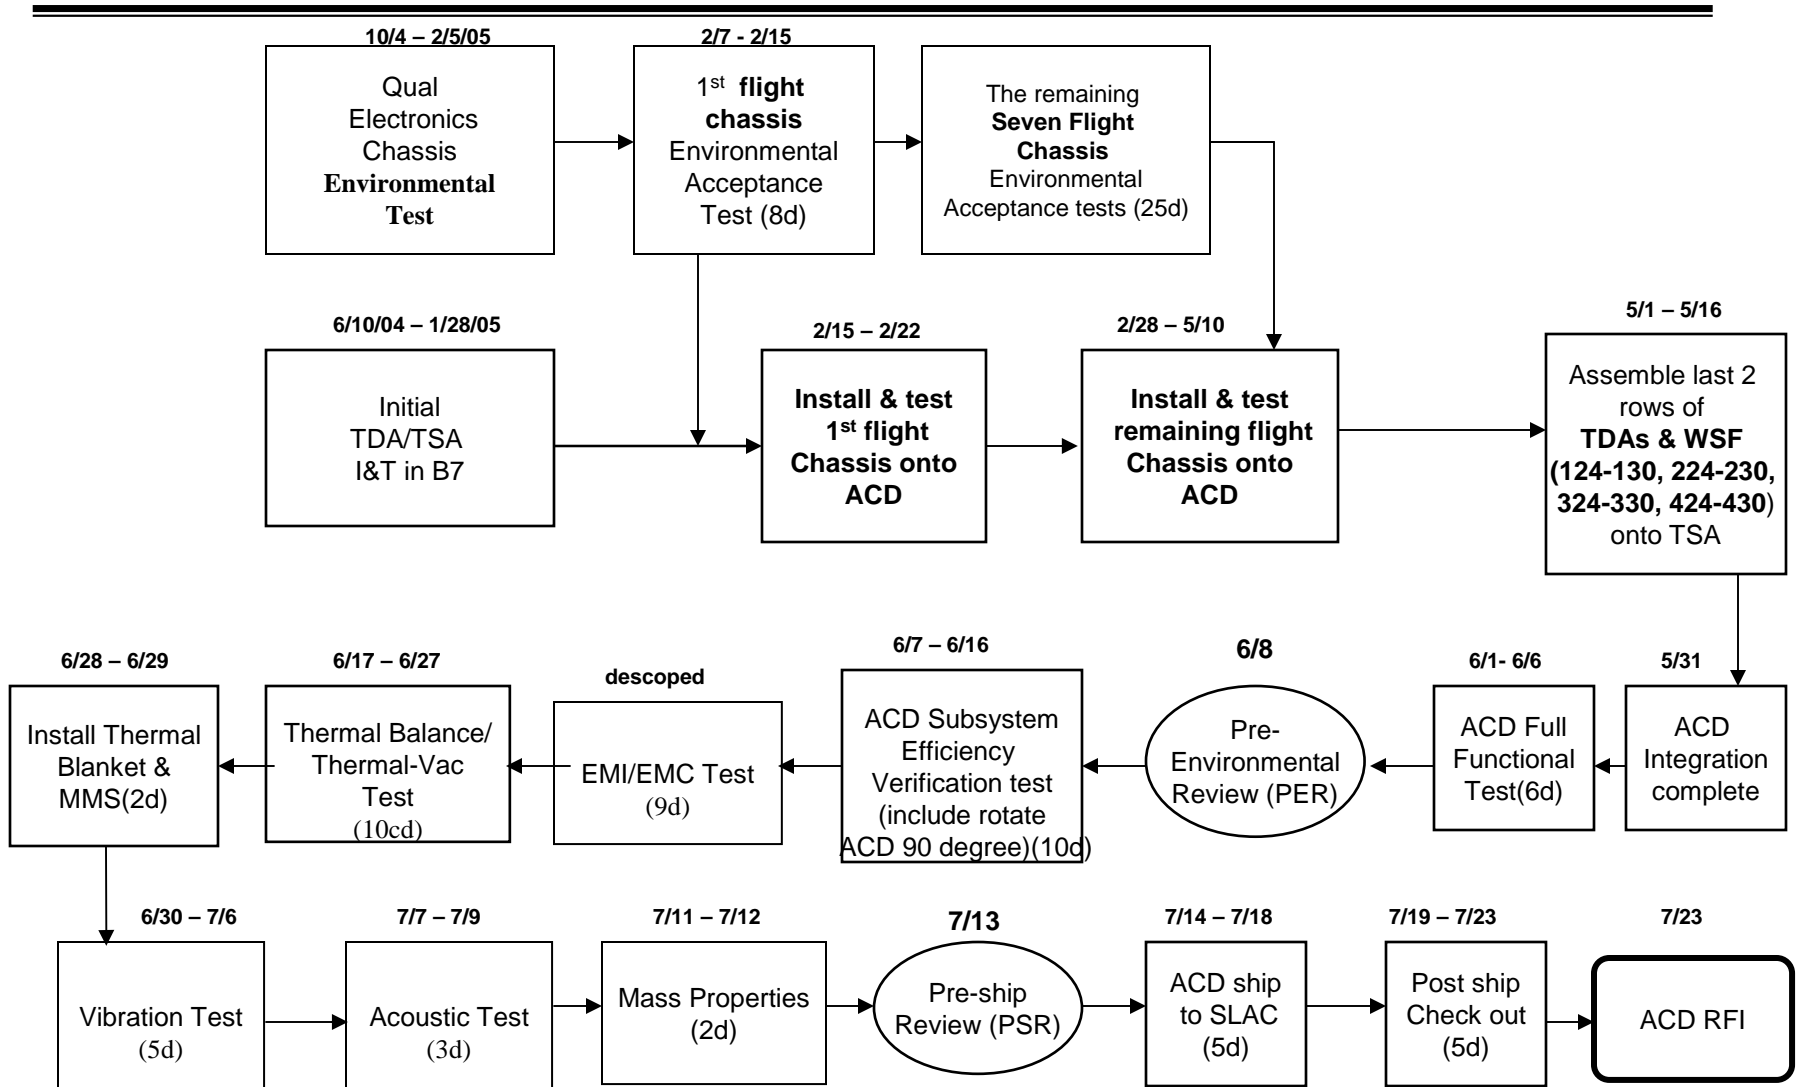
10/4 – 2/5/05

Qual Electronics Chassis **Environmental Test**

2/7 - 2/15

1$^{st}$ **flight chassis** Environmental Acceptance Test (8d)

The remaining **Seven Flight Chassis** Environmental Acceptance tests (25d)

6/10/04 – 1/28/05

Initial TDA/TSA I&T in B7

2/15 – 2/22

**Install & test 1$^{st}$ flight Chassis onto ACD**

2/28 – 5/10

**Install & test remaining flight Chassis onto ACD**

5/1 – 5/16

Assemble last 2 rows of **TDAs & WSF (124-130, 224-230, 324-330, 424-430**) onto TSA

5/31

ACD Integration complete

6/1- 6/6

ACD Full Functional Test(6d)

6/8

Pre-Environmental Review (PER)

6/7 – 6/16

ACD Subsystem Efficiency Verification test (include rotate ACD 90 degree)(10d)

descoped

EMI/EMC Test (9d)

6/17 – 6/27

Thermal Balance/ Thermal-Vac Test (10cd)

6/28 – 6/29

Install Thermal Blanket & MMS(2d)

6/30 – 7/6

Vibration Test (5d)

7/7 – 7/9

Acoustic Test (3d)

7/11 – 7/12

Mass Properties (2d)

7/13

Pre-ship Review (PSR)

7/14 – 7/18

ACD ship to SLAC (5d)

7/19 – 7/23

Post ship Check out (5d)

7/23

ACD RFI